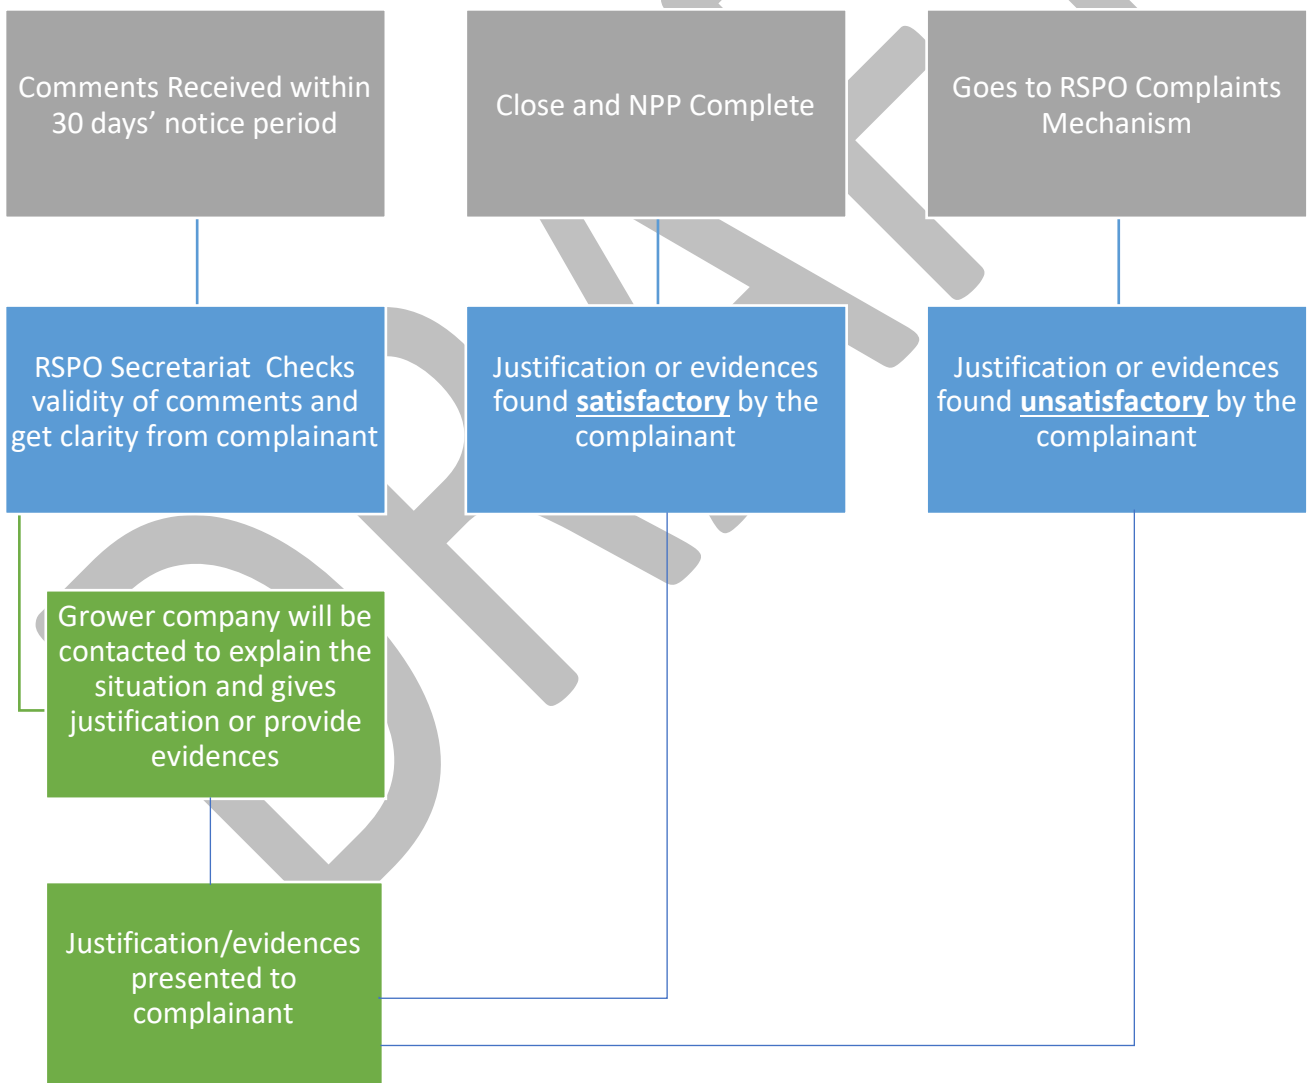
Comments Received within 30 days' notice period

Close and NPP Complete

Goes to RSPO Complaints Mechanism

RSPO Secretariat Checks validity of comments and get clarity from complainant

Justification or evidences found **satisfactory** by the complainant

Justification or evidences found **unsatisfactory** by the complainant

Grower company will be contacted to explain the situation and gives justification or provide evidences

Justification/evidences presented to complainant

DRAFT